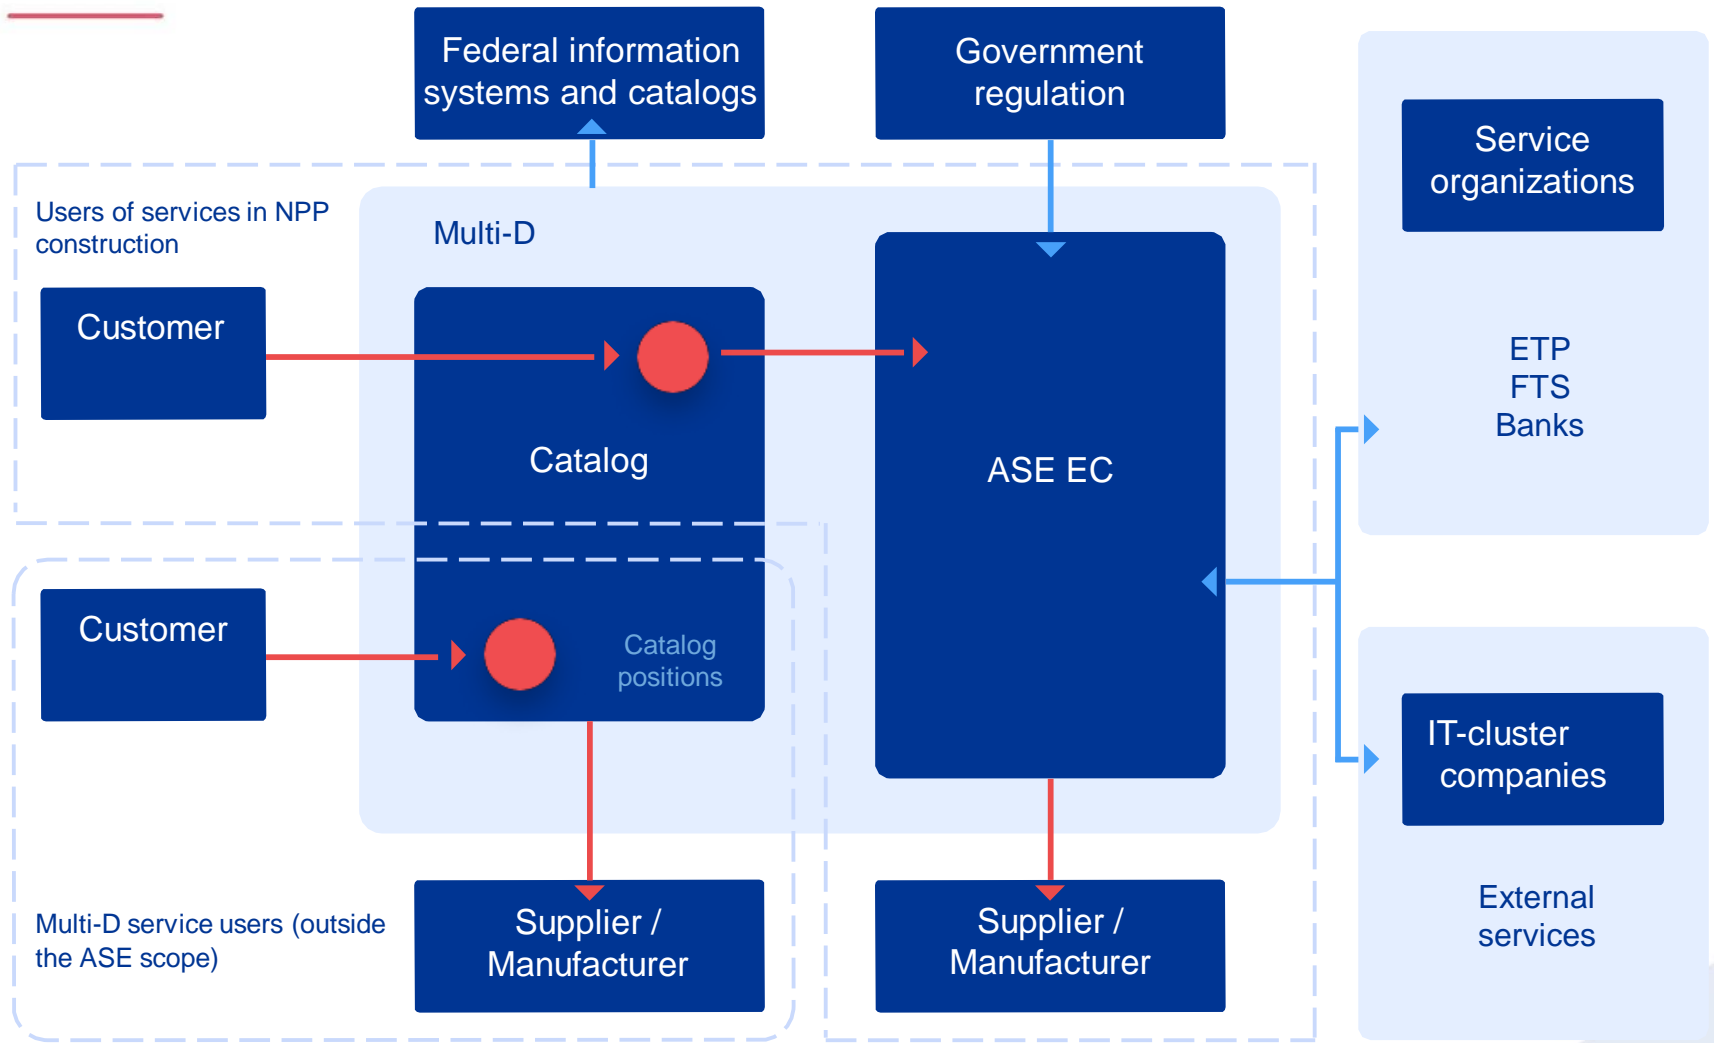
Federal information systems and catalogs

Government regulation

Service organizations

ETP
FTS
Banks

Users of services in NPP construction

Multi-D

Customer

Catalog

ASE EC

Customer

Catalog positions

IT-cluster companies

External services

Multi-D service users (outside the ASE scope)

Supplier / Manufacturer

Supplier / Manufacturer